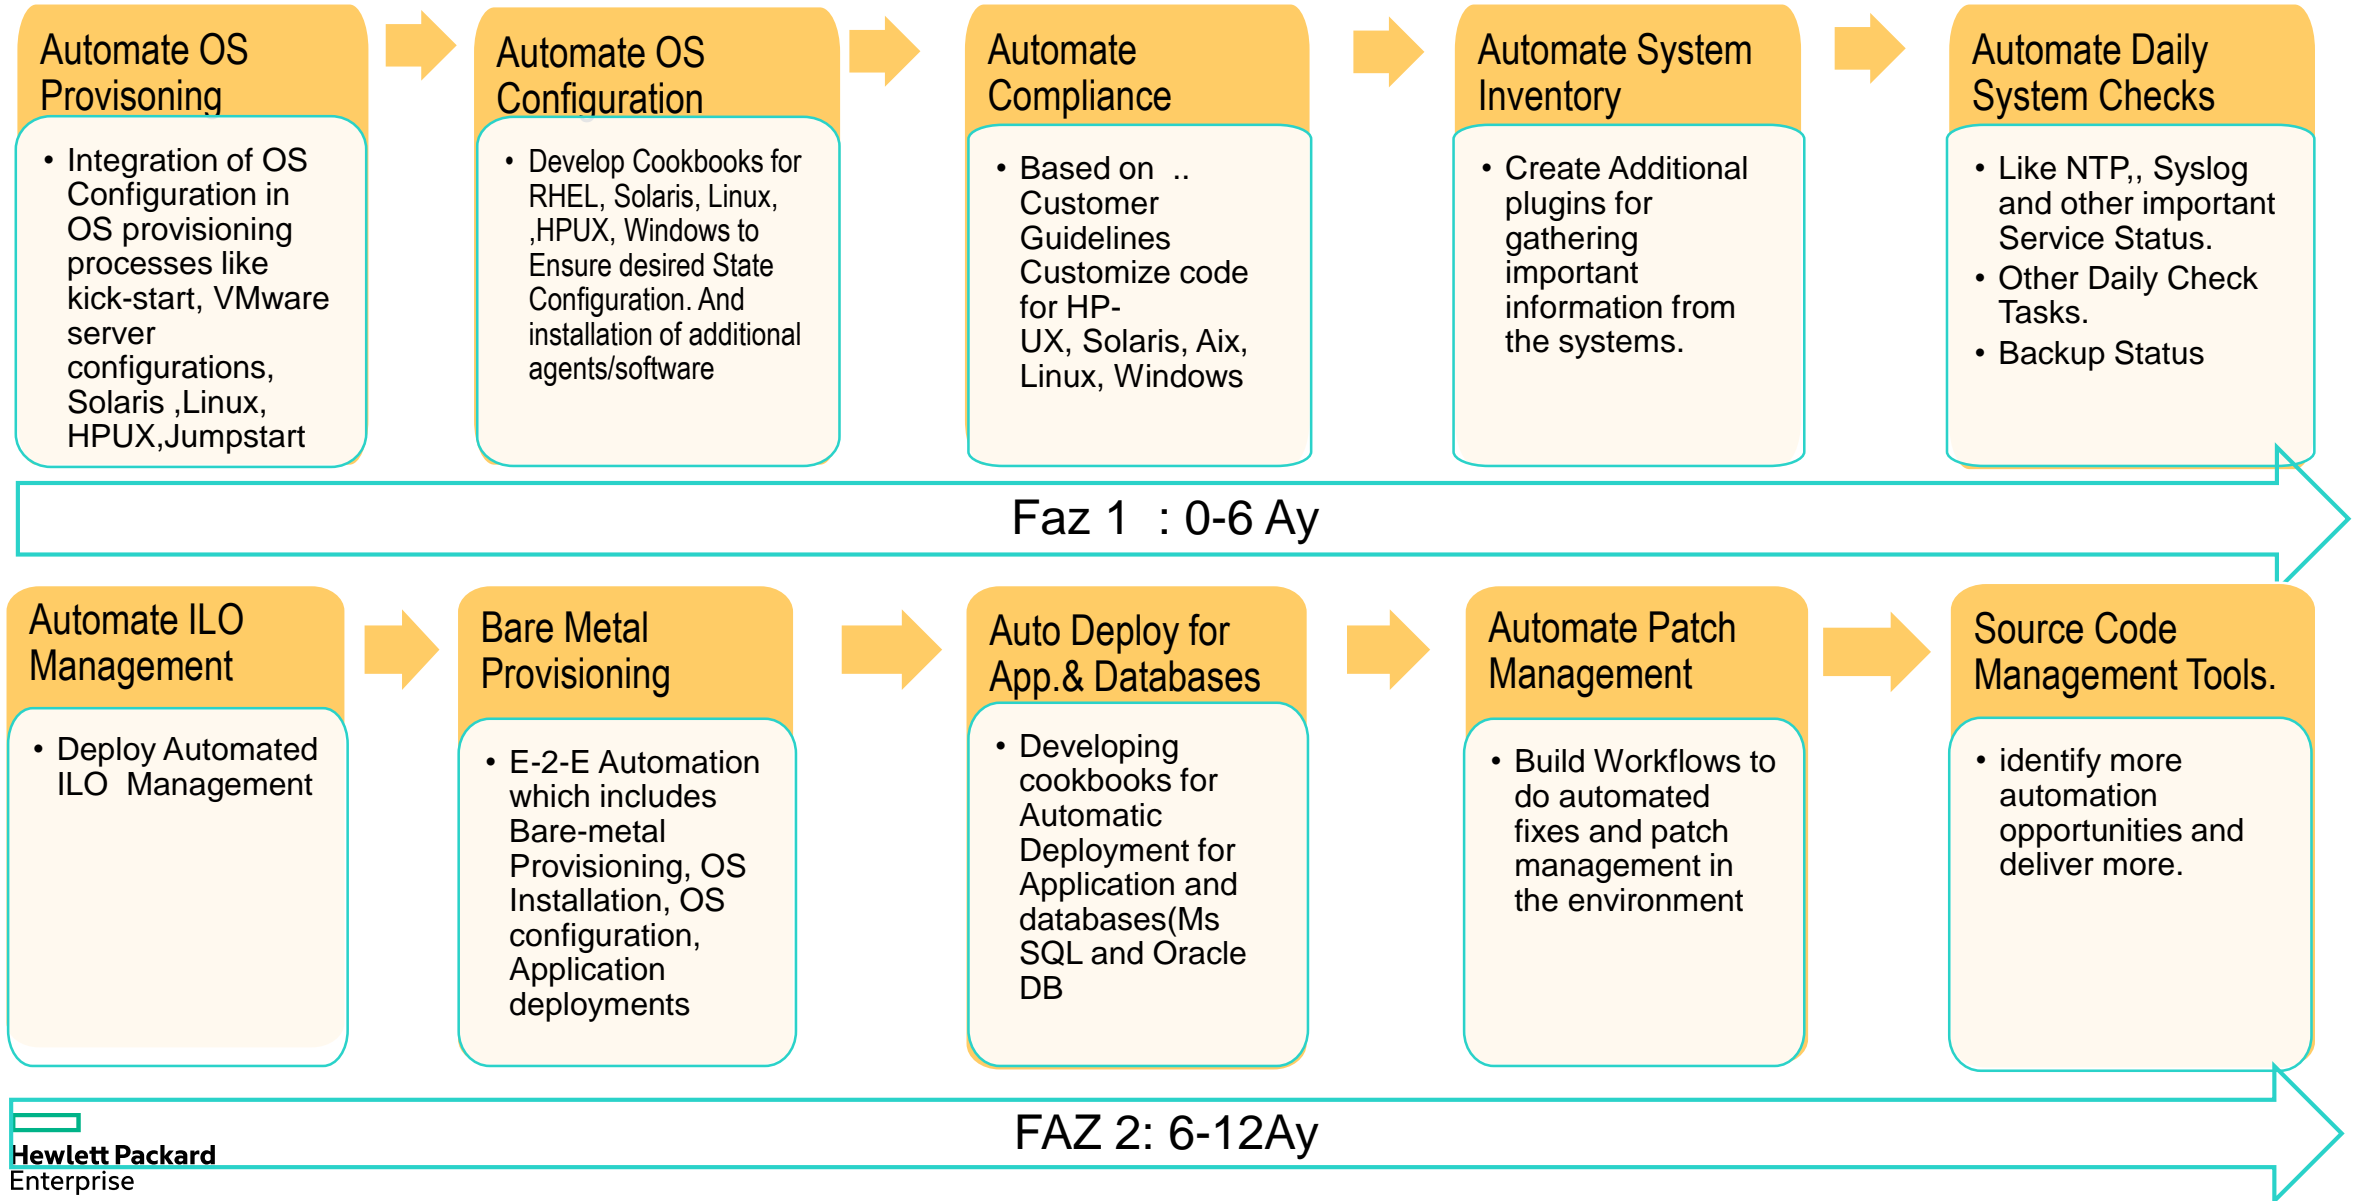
Automate OS Provisoning

- Integration of OS Configuration in OS provisioning processes like kick-start, VMware server configurations, Solaris ,Linux, HPUX,Jumpstart

Automate OS Configuration

- Develop Cookbooks for RHEL, Solaris, Linux, ,HPUX, Windows to Ensure desired State Configuration. And installation of additional agents/software

Automate Compliance

- Based on .. Customer Guidelines Customize code for HP-UX, Solaris, Aix, Linux, Windows

Automate System Inventory

- Create Additional plugins for gathering important information from the systems.

Automate Daily System Checks

- Like NTP,, Syslog and other important Service Status.
- Other Daily Check Tasks.
- Backup Status

Faz 1 : 0-6 Ay

Automate ILO Management

- Deploy Automated ILO Management

Bare Metal Provisioning

- E-2-E Automation which includes Bare-metal Provisioning, OS Installation, OS configuration, Application deployments

Auto Deploy for App.& Databases

- Developing cookbooks for Automatic Deployment for Application and databases(Ms SQL and Oracle DB

Automate Patch Management

- Build Workflows to do automated fixes and patch management in the environment

Source Code Management Tools.

- identify more automation opportunities and deliver more.

FAZ 2: 6-12Ay

Hewlett Packard Enterprise